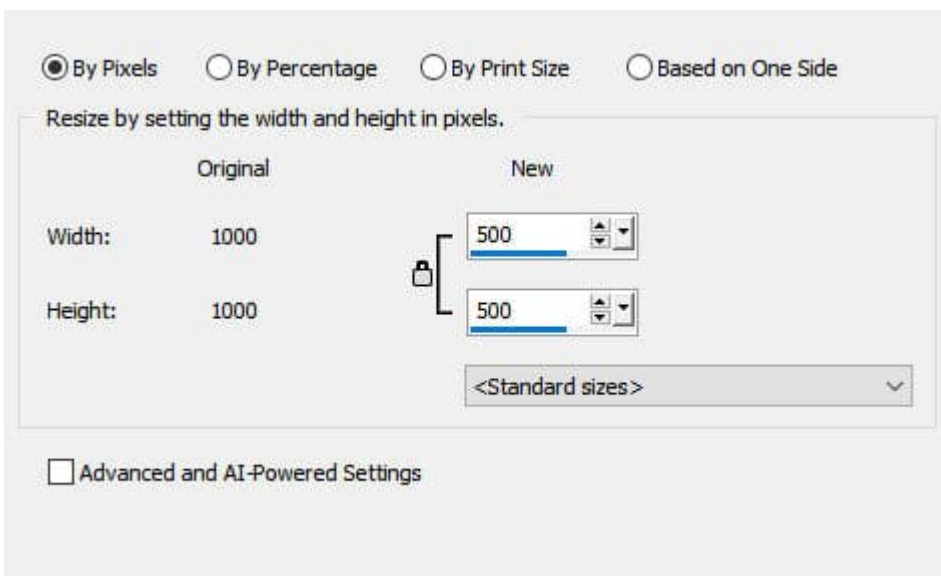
By Pixels By Percentage By Print Size Based on One Side

Resize by setting the width and height in pixels.

| | Original | New |
|---|---|---|
| Width: | 1000 | 500 |
| Height: | 1000 | 500 |

<Standard sizes>

Advanced and AI-Powered Settings